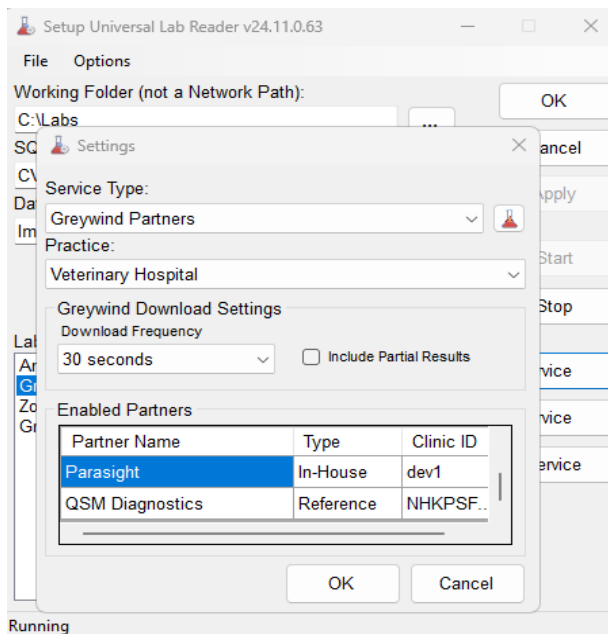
Setup Universal Lab Reader v24.11.0.63

File Options

Working Folder (not a Network Path):

C:\Labs

...

SQ

CV

Dat

Im

Lal

Ar

Gr

Zo

Gr

OK

ancel

Apply

Start

Stop

rvice

rvice

ervice

Running

Settings

Service Type:

Greywind Partners

Practice:

Veterinary Hospital

Greywind Download Settings

Download Frequency

30 seconds

Include Partial Results

Enabled Partners

| Partner Name | Type | Clinic ID |
|---|---|---|
| Parasight | In-House | dev1 |
| QSM Diagnostics | Reference | NHKPSF.. |

OK

Cancel